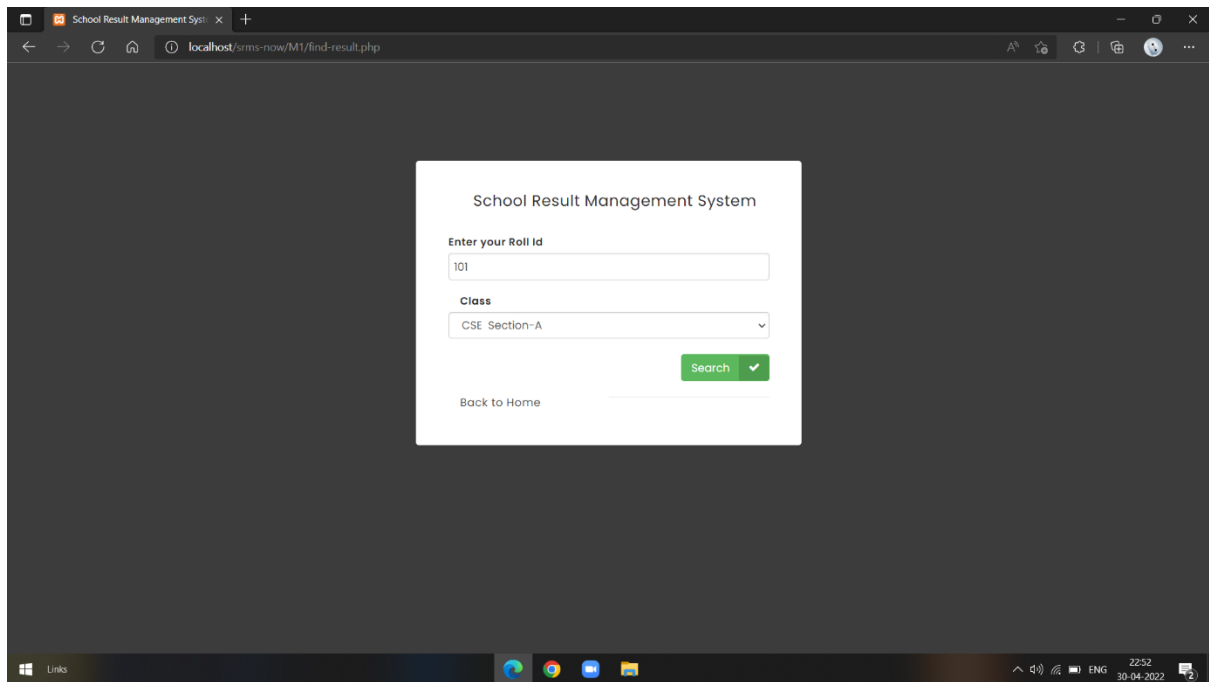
School Result Management Syst ×

localhost/srms-now/M1/find-result.php

School Result Management System

Enter your Roll Id

101

Class

CSE Section-A

Search

Back to Home

Links

ENG 22:52 30-04-2022

2